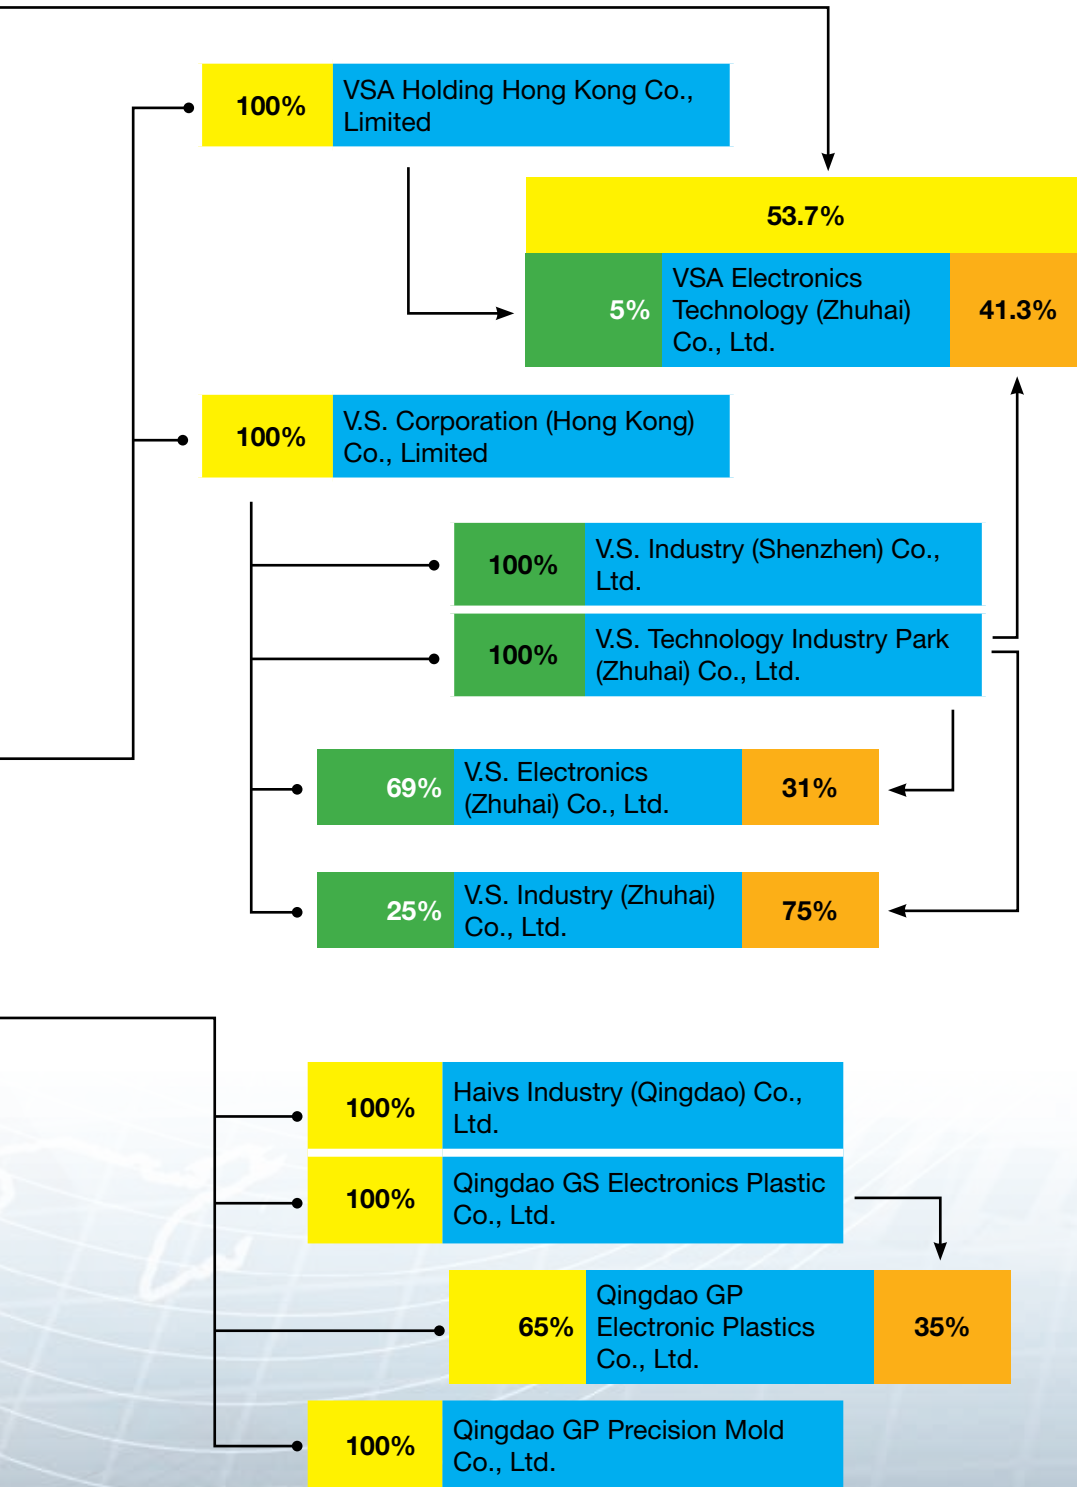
100% VSA Holding Hong Kong Co., Limited

53.7%

5% VSA Electronics Technology (Zhuhai) Co., Ltd. 41.3%

100% V.S. Corporation (Hong Kong) Co., Limited

100% V.S. Industry (Shenzhen) Co., Ltd.

100% V.S. Technology Industry Park (Zhuhai) Co., Ltd.

69% V.S. Electronics (Zhuhai) Co., Ltd. 31%

25% V.S. Industry (Zhuhai) Co., Ltd. 75%

100% Haivs Industry (Qingdao) Co., Ltd.

100% Qingdao GS Electronics Plastic Co., Ltd.

65% Qingdao GP Electronic Plastics Co., Ltd. 35%

100% Qingdao GP Precision Mold Co., Ltd.